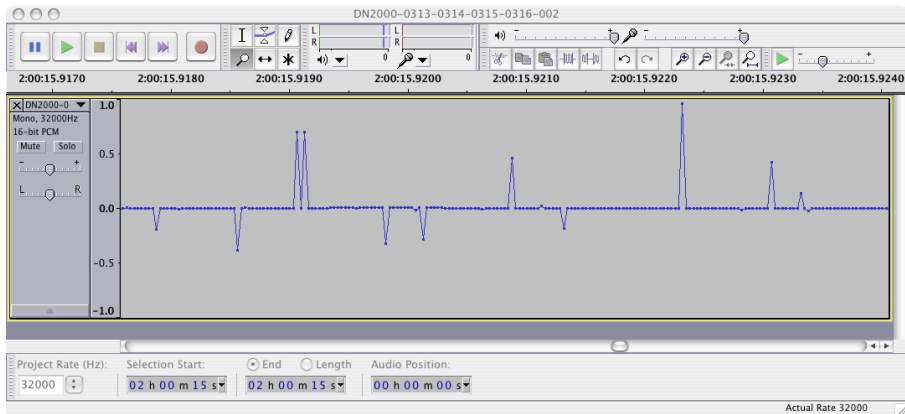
DN2000-0313-0314-0315-0316-002

L
R
L
R
0
0

2:00:15.9170
2:00:15.9180
2:00:15.9190
2:00:15.9200
2:00:15.9210
2:00:15.9220
2:00:15.9230
2:00:15.9240

DN2000-0
Mono, 32000Hz
16-bit PCM
Mute
Solo
L
R

1.0
0.5
0.0
-0.5
-1.0

Project Rate (Hz):
32000
Selection Start:
02 h 00 m 15 s
End
Length
02 h 00 m 15 s
Audio Position:
00 h 00 m 00 s

Actual Rate 32000